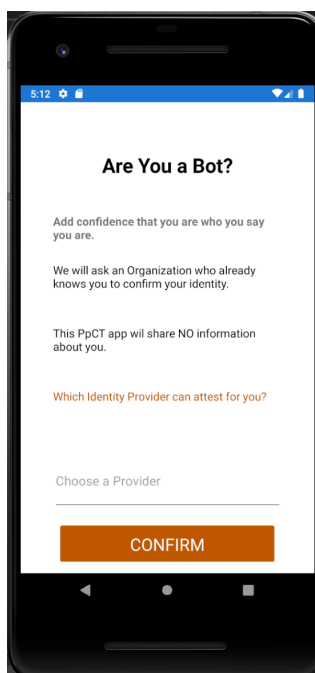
5:12

Are You a Bot?

Add confidence that you are who you say you are.

We will ask an Organization who already knows you to confirm your identity.

This PpCT app wil share NO information about you.

Which Identity Provider can attest for you?

Choose a Provider

CONFIRM